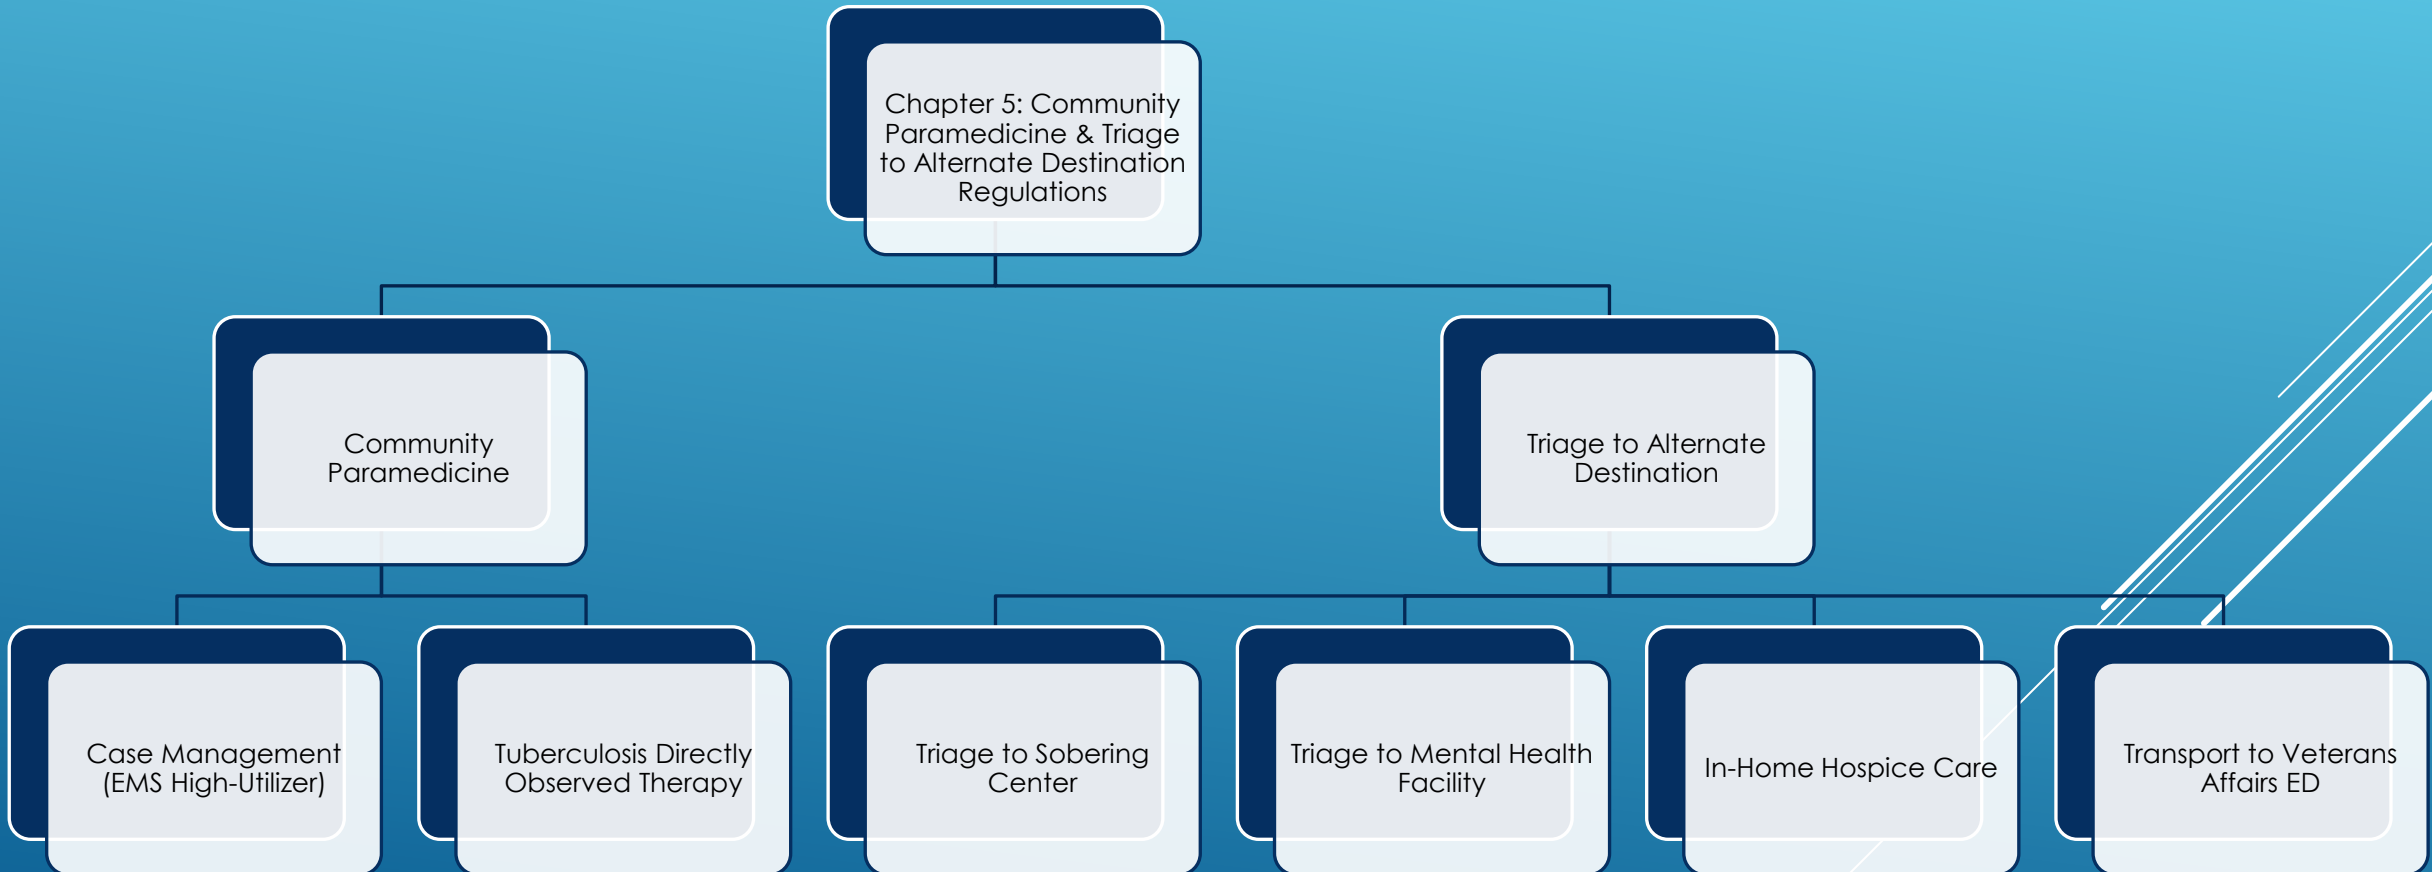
Chapter 5: Community Paramedicine & Triage to Alternate Destination Regulations

Community Paramedicine

Triage to Alternate Destination

Case Management (EMS High-Utilizer)

Tuberculosis Directly Observed Therapy

Triage to Sobering Center

Triage to Mental Health Facility

In-Home Hospice Care

Transport to Veterans Affairs ED